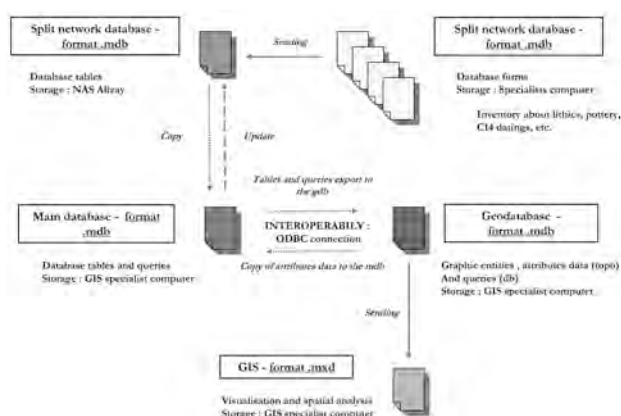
Split network database - format .mdb

Database tables
Storage : NAS Allray

Sending

Split network database - format .mdb

Database forms
Storage : Specialists computer

Inventory about lithics, pottery, C14 datings, etc.

Copy

Update

Tables and queries export to the gdb

Main database - format .mdb

Database tables and queries
Storage : GIS specialist computer

INTEROPERABILY : ODBC connection

Copy of attributes data to the mdb

Geodatabase - format .mdb

Graphic entities , attributes data (topo)
And queries (db)
Storage : GIS specialist computer

Sending

GIS - format .mxd

Visualisation and spatial analysis
Storage : GIS specialist computer